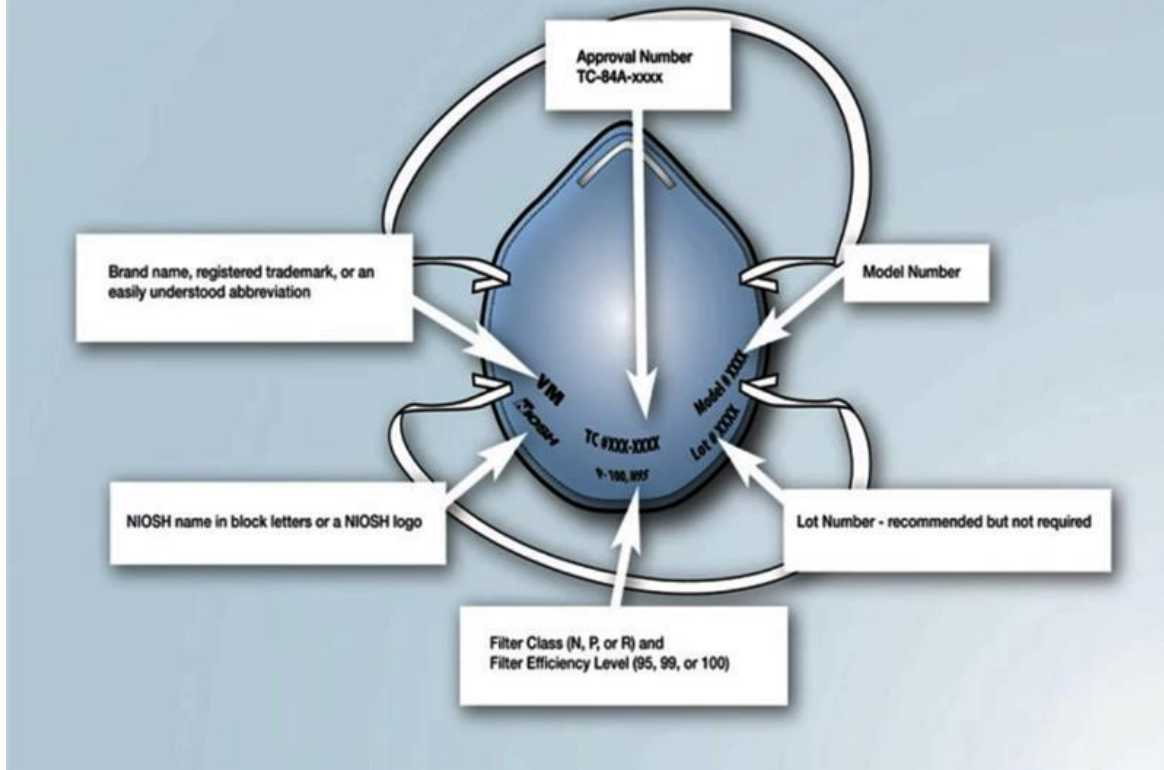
Approval Number
TC-84A-xxxx

Brand name, registered trademark, or an easily understood abbreviation

Model Number

VM
NIOSH

TC #XXX-XXXX

P-100, N95

Model # XXXX
Lot # XXXX

NIOSH name in block letters or a NIOSH logo

Lot Number - recommended but not required

Filter Class (N, P, or R) and
Filter Efficiency Level (95, 99, or 100)